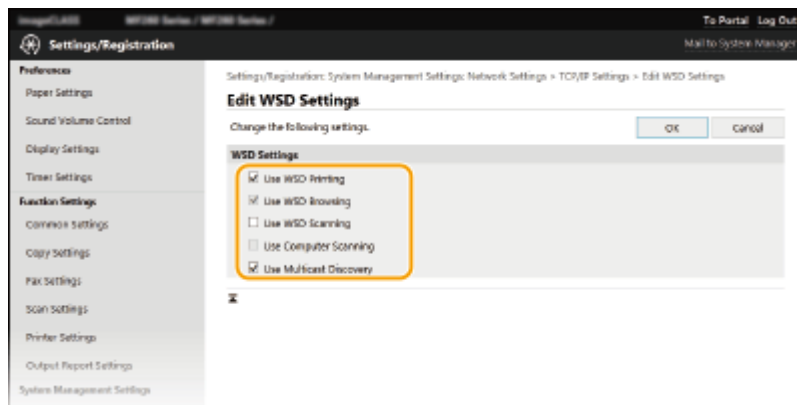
imageCLASS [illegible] Series / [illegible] Series /

To Portal Log Out

Settings/Registration

Mail to System Manager

Preferences

Paper Settings

Sound Volume Control

Display Settings

Timer Settings

Function Settings

Common Settings

Copy Settings

Fax Settings

Scan Settings

Printer Settings

Output Report Settings

System Management Settings

Settings/Registration: System Management Settings: Network Settings > TCP/IP Settings > Edit WSD Settings

Edit WSD Settings

Change the following settings.

OK

Cancel

WSD Settings

☑ Use WSD Printing

☑ Use WSD Browsing

☐ Use WSD Scanning

☐ Use Computer Scanning

☑ Use Multicast Discovery